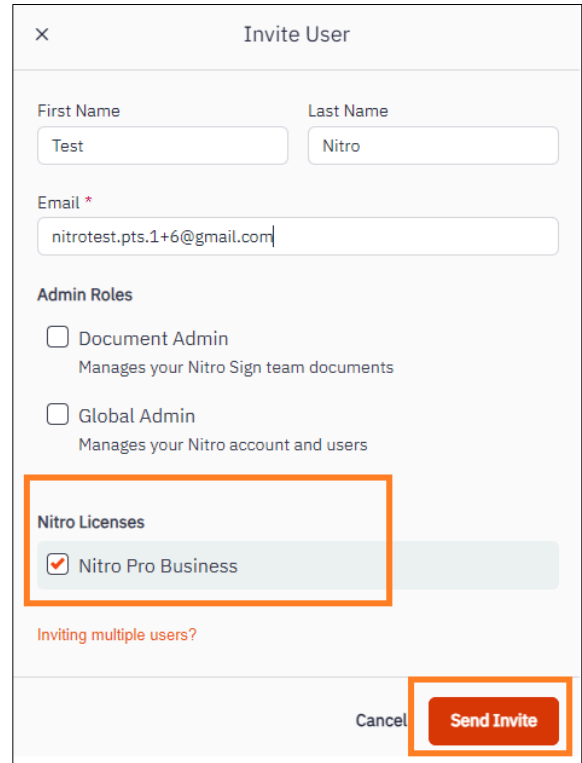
×

Invite User

First Name
Test

Last Name
Nitro

Email *
nitrotest.pts.1+6@gmail.com

Admin Roles

Document Admin
Manages your Nitro Sign team documents

Global Admin
Manages your Nitro account and users

Nitro Licenses

Nitro Pro Business

Inviting multiple users?

Cancel

Send Invite